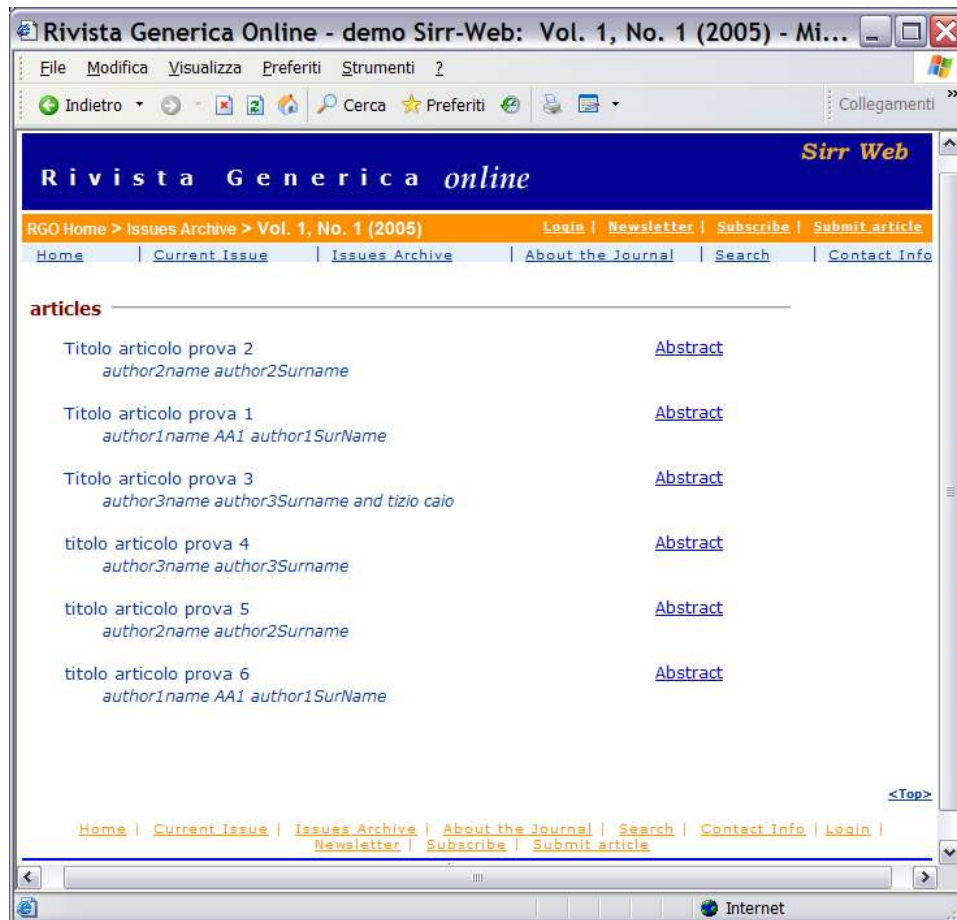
Rivista Generica Online - demo Sirr-Web: Vol. 1, No. 1 (2005) - Mi...

File Modifica Visualizza Preferiti Strumenti ?

Indietro Cerca Preferiti Collegamenti

Rivista Generica online

Sirr Web

RGO Home > Issues Archive > Vol. 1, No. 1 (2005)

Login | Newsletter | Subscribe | Submit article

Home | Current Issue | Issues Archive | About the Journal | Search | Contact Info

articles

Titolo articolo prova 2
author2name author2Surname
Abstract

Titolo articolo prova 1
author1name AA1 author1SurName
Abstract

Titolo articolo prova 3
author3name author3Surname and tizio caio
Abstract

titolo articolo prova 4
author3name author3Surname
Abstract

titolo articolo prova 5
author2name author2Surname
Abstract

titolo articolo prova 6
author1name AA1 author1SurName
Abstract

<Top>

Home | Current Issue | Issues Archive | About the Journal | Search | Contact Info | Login | Newsletter | Subscribe | Submit article

Internet